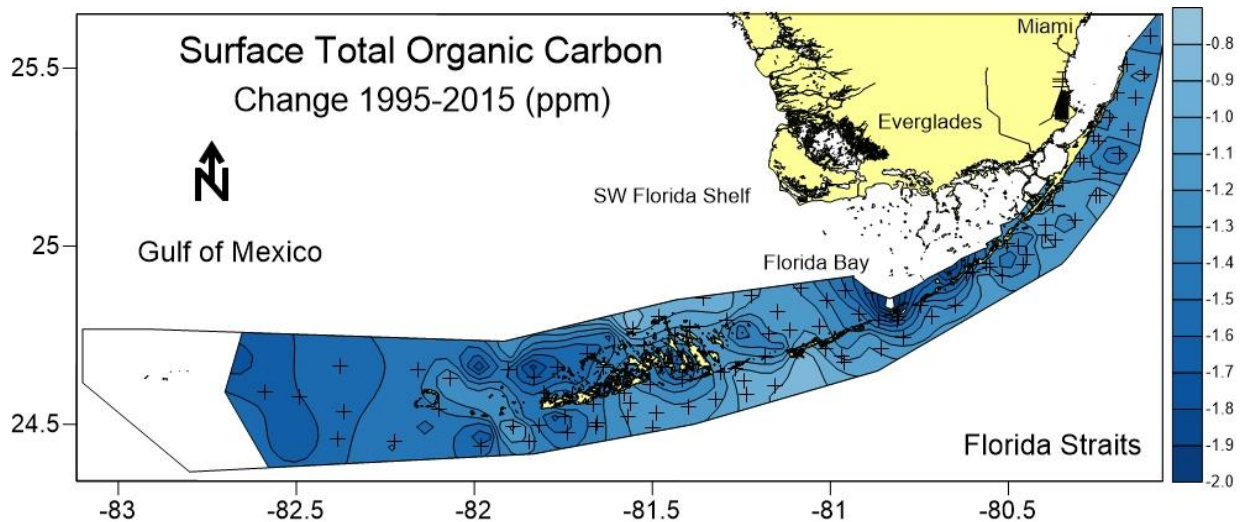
Surface Total Organic Carbon
Change 1995-2015 (ppm)

N

Gulf of Mexico

SW Florida Shelf

Everglades

Miami

Florida Bay

Florida Straits

25.5
25
24.5

-83
-82.5
-82
-81.5
-81
-80.5

-0.8
-0.9
-1.0
-1.1
-1.2
-1.3
-1.4
-1.5
-1.6
-1.7
-1.8
-1.9
-2.0